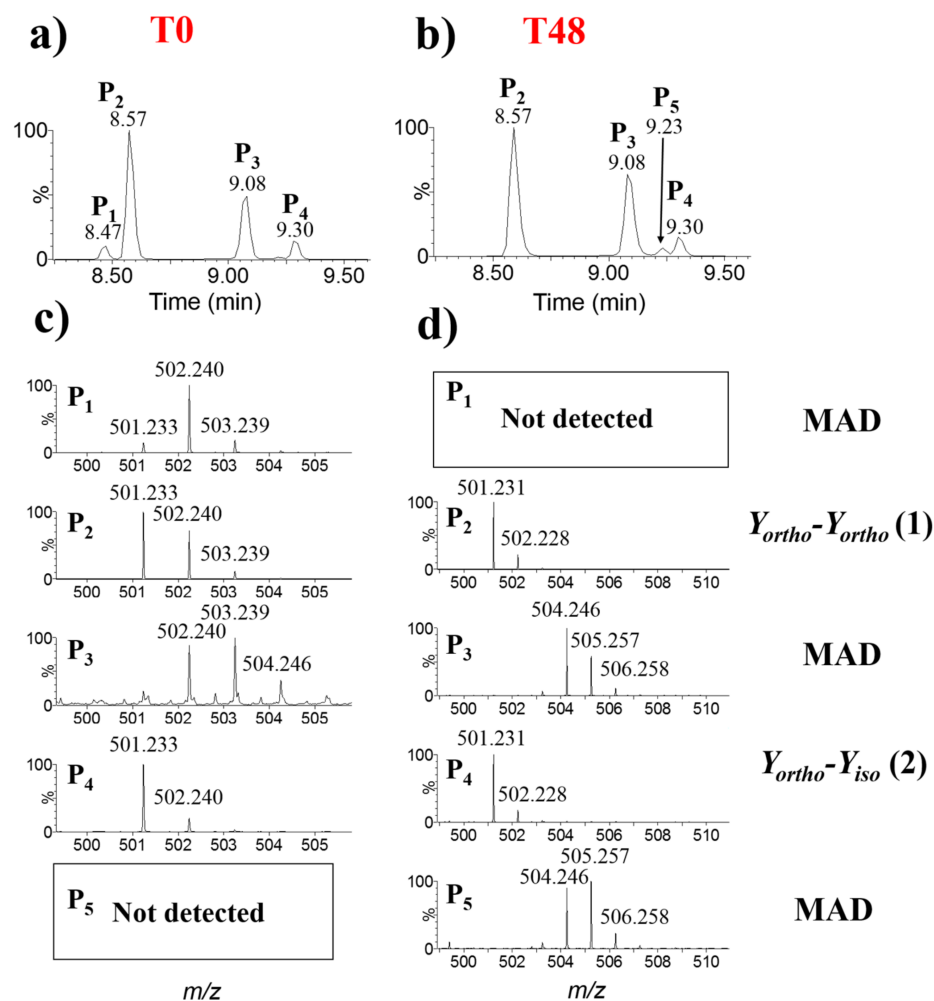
a) T0

$P_2$ 8.57
$P_1$ 8.47
$P_3$ 9.08
$P_4$ 9.30
100
%
0
8.50 9.00 9.50
Time (min)

b) T48

$P_2$ 8.57
$P_3$ 9.08
$P_5$ 9.23
$P_4$ 9.30
100
%
0
8.50 9.00 9.50
Time (min)

c)

$P_1$
100
%
0
502.240
501.233
503.239
500 501 502 503 504 505

$P_2$
100
%
0
501.233
502.240
503.239
500 501 502 503 504 505

$P_3$
100
%
0
503.239
502.240
504.246
500 501 502 503 504 505

$P_4$
100
%
0
501.233
502.240
500 501 502 503 504 505

$P_5$ Not detected

m/z

d)

$P_1$ Not detected

MAD

$P_2$
100
%
0
501.231
502.228
500 502 504 506 508 510

$Y_{ortho}$-$Y_{ortho}$ (1)

$P_3$
100
%
0
504.246
505.257
506.258
500 502 504 506 508 510

MAD

$P_4$
100
%
0
501.231
502.228
500 502 504 506 508 510

$Y_{ortho}$-$Y_{iso}$ (2)

$P_5$
100
%
0
505.257
504.246
506.258
500 502 504 506 508 510

MAD

m/z